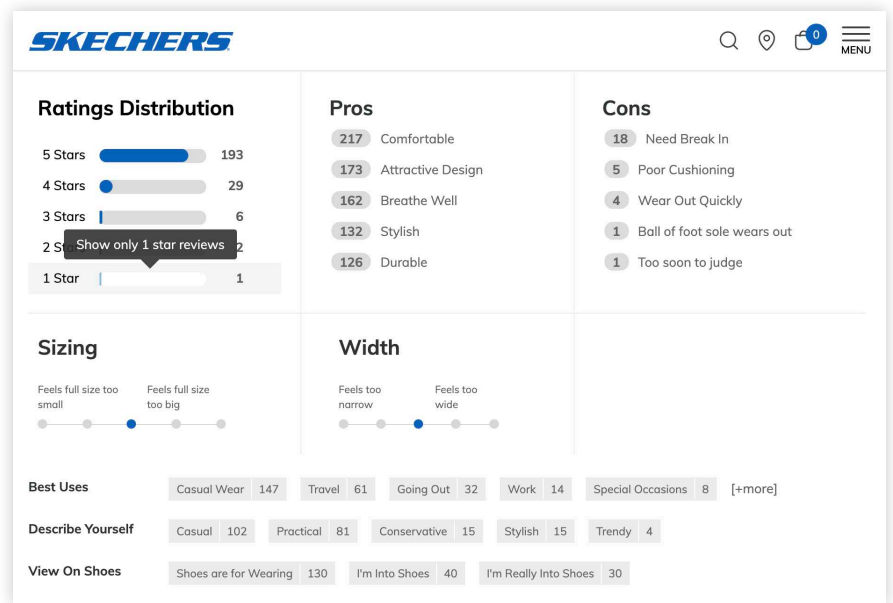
SKECHERS

0

MENU

Ratings Distribution

5 Stars 193
4 Stars 29
3 Stars 6
2 St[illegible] 2
Show only 1 star reviews
1 Star 1

Pros

217 Comfortable
173 Attractive Design
162 Breathe Well
132 Stylish
126 Durable

Cons

18 Need Break In
5 Poor Cushioning
4 Wear Out Quickly
1 Ball of foot sole wears out
1 Too soon to judge

Sizing

Feels full size too small
Feels full size too big

Width

Feels too narrow
Feels too wide

Best Uses
Casual Wear 147
Travel 61
Going Out 32
Work 14
Special Occasions 8
[+more]

Describe Yourself
Casual 102
Practical 81
Conservative 15
Stylish 15
Trendy 4

View On Shoes
Shoes are for Wearing 130
I'm Into Shoes 40
I'm Really Into Shoes 30